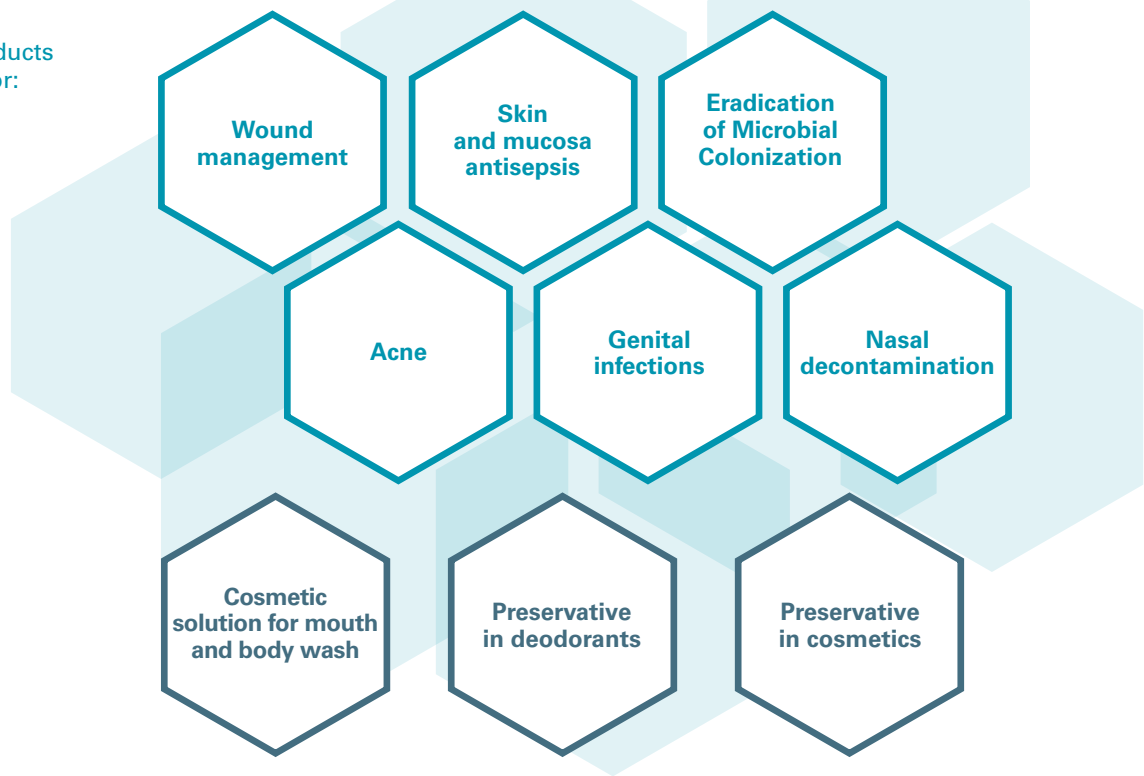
ducts
or:

Wound management

Skin and mucosa antisepsis

Eradication of Microbial Colonization

Acne

Genital infections

Nasal decontamination

Cosmetic solution for mouth and body wash

Preservative in deodorants

Preservative in cosmetics